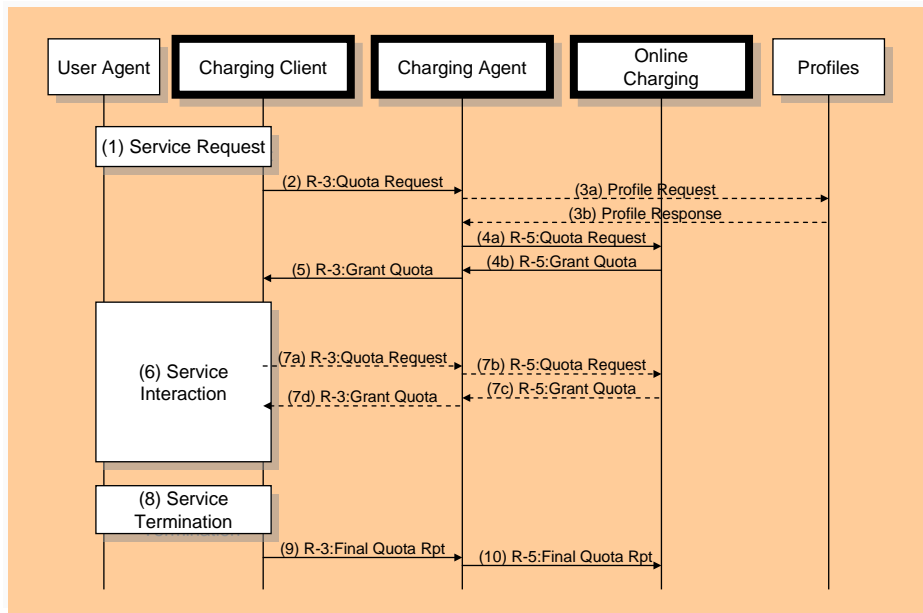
User Agent

Charging Client

Charging Agent

Online Charging

Profiles

(1) Service Request

(2) R-3:Quota Request

(3a) Profile Request

(3b) Profile Response

(4a) R-5:Quota Request

(4b) R-5:Grant Quota

(5) R-3:Grant Quota

(6) Service Interaction

(7a) R-3:Quota Request

(7b) R-5:Quota Request

(7c) R-5:Grant Quota

(7d) R-3:Grant Quota

(8) Service Termination

(9) R-3:Final Quota Rpt

(10) R-5:Final Quota Rpt